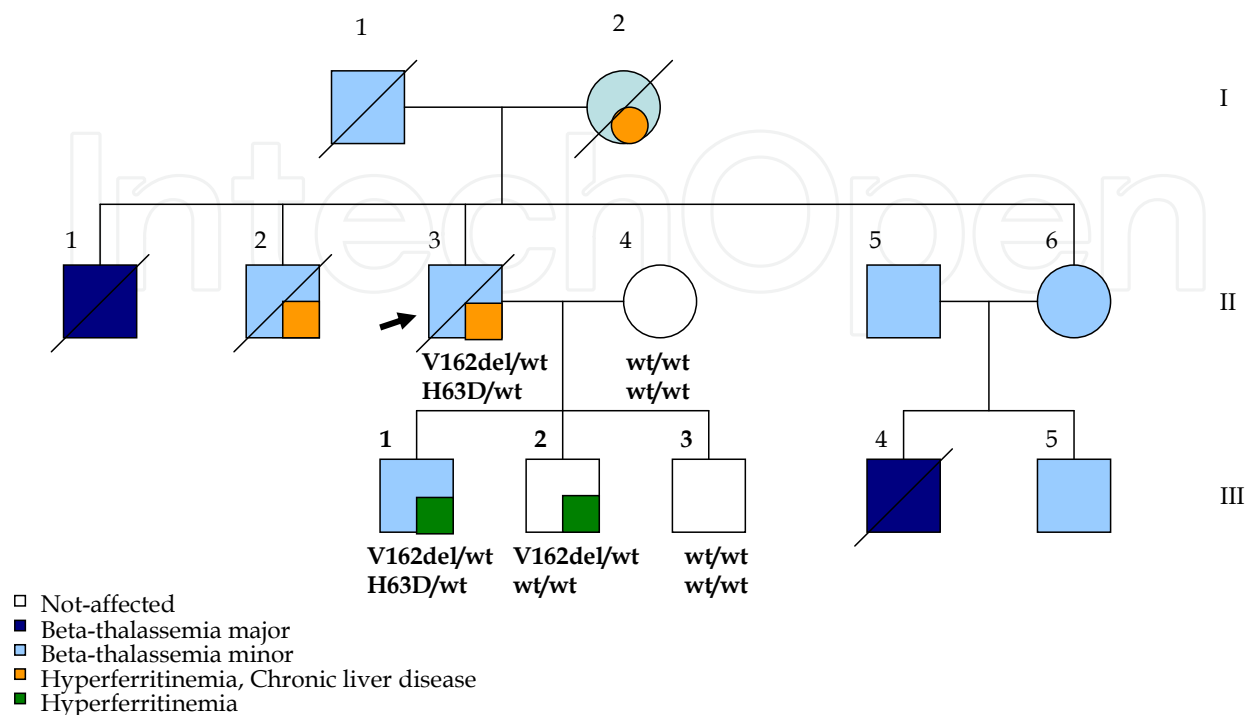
1

2

I

1

2

3

4

5

6

II

V162del/wt
H63D/wt

wt/wt
wt/wt

1

2

3

4

5

III

V162del/wt
H63D/wt

V162del/wt
wt/wt

wt/wt
wt/wt

Not-affected
Beta-thalassemia major
Beta-thalassemia minor
Hyperferritinemia, Chronic liver disease
Hyperferritinemia

IntechOpen